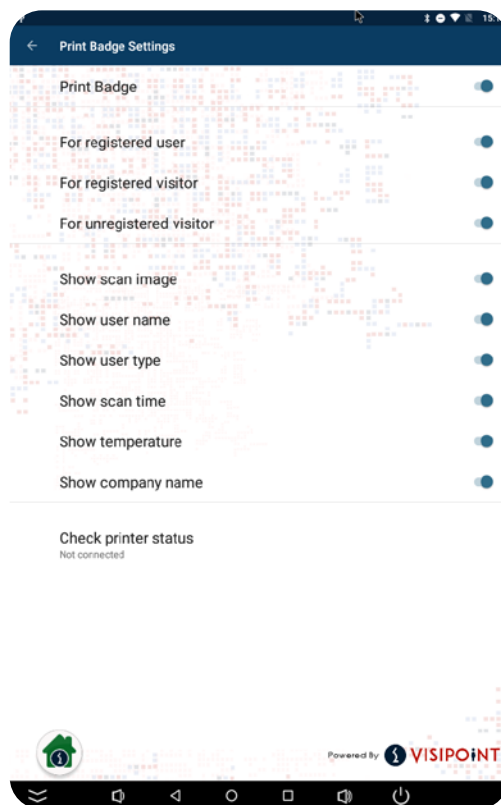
15:

Print Badge Settings

Print Badge

For registered user

For registered visitor

For unregistered visitor

Show scan image

Show user name

Show user type

Show scan time

Show temperature

Show company name

Check printer status
Not connected

Powered By VISIPOINT